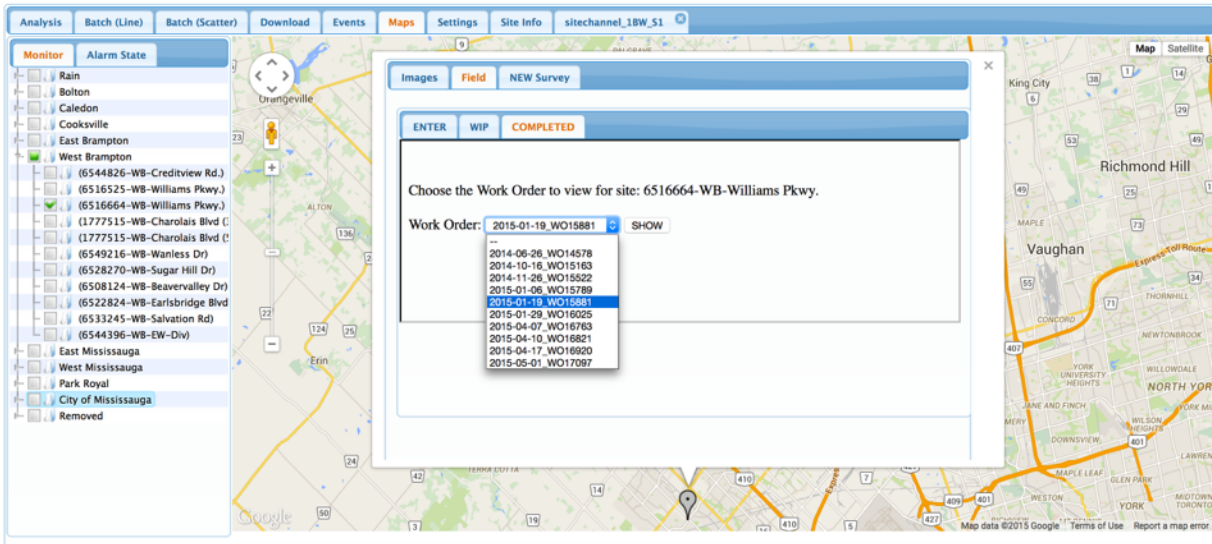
Analysis | Batch (Line) | Batch (Scatter) | Download | Events | Maps | Settings | Site Info | sitechannel_1BW_S1

Monitor | Alarm State

Rain
Bolton
Caledon
Cooksville
East Brampton
West Brampton
(6544826-WB-Creditview Rd.)
(6516525-WB-Williams Pkwy.)
(6516664-WB-Williams Pkwy.)
(1777515-WB-Charolais Blvd (
(1777515-WB-Charolais Blvd (
(6549216-WB-Wanless Dr)
(6528270-WB-Sugar Hill Dr)
(6508124-WB-Beavervalley Dr)
(6522824-WB-Earlsbridge Blvd
(6533245-WB-Salvation Rd)
(6544396-WB-EW-Div)
East Mississauga
West Mississauga
Park Royal
City of Mississauga
Removed

Map | Satellite

Images | Field | NEW Survey

ENTER | WIP | COMPLETED

Choose the Work Order to view for site: 6516664-WB-Williams Pkwy.

Work Order: 2015-01-19_WO15881 SHOW

--
2014-06-26_WO14578
2014-10-16_WO15163
2014-11-26_WO15522
2015-01-06_WO15789
2015-01-19_WO15881
2015-01-29_WO16025
2015-04-07_WO16763
2015-04-10_WO16821
2015-04-17_WO16920
2015-05-01_WO17097

Orangeville
ALTON
Erin
TERRA COTTA
King City
Richmond Hill
Vaughan
Express Toll Route
THORNHILL
CONCORD
NEWTONBROOK
YORK UNIVERSITY HEIGHTS
WILLOWDALE
NORTH YOR
JANE AND FINCH
WILSON HEIGHTS
DOWNSVIEW
NORTH TORONTO
MAPLE LEAF
GLEN PARK
WESTON
YORK
9 10 23 136 124 25 22 7 50 27 400 407 401 409 410 427 11 73 71 99 5 1
Google
Map data ©2015 Google | Terms of Use | Report a map error